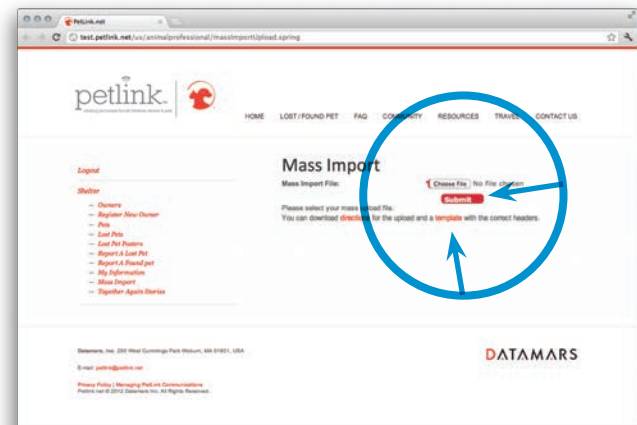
PetLink.net

test.petlink.net/us/animalprofessional/massImportUpload.spring

petlink.

HOME LOST / FOUND PET FAQ COMMUNITY RESOURCES TRAVEL CONTACT US

Logout

Shelter

Owners
Register New Owner
Pets
Lost Pets
Lost Pet Posters
Report A Lost Pet
Report A Found pet
My Information
Mass Import
Together Again Stories

Mass Import

Mass Import File: Choose File No file chosen

Submit

Please select your mass upload file.
You can download directions for the upload and a template with the correct headers.

Datamars, Inc. 250 West Cummings Park Woburn, MA 01801, USA

E-mail: petlink@petlink.net

Privacy Policy | Managing PetLink Communications
PetLink.net © 2012 Datamars Inc. All Rights Reserved.

DATAMARS